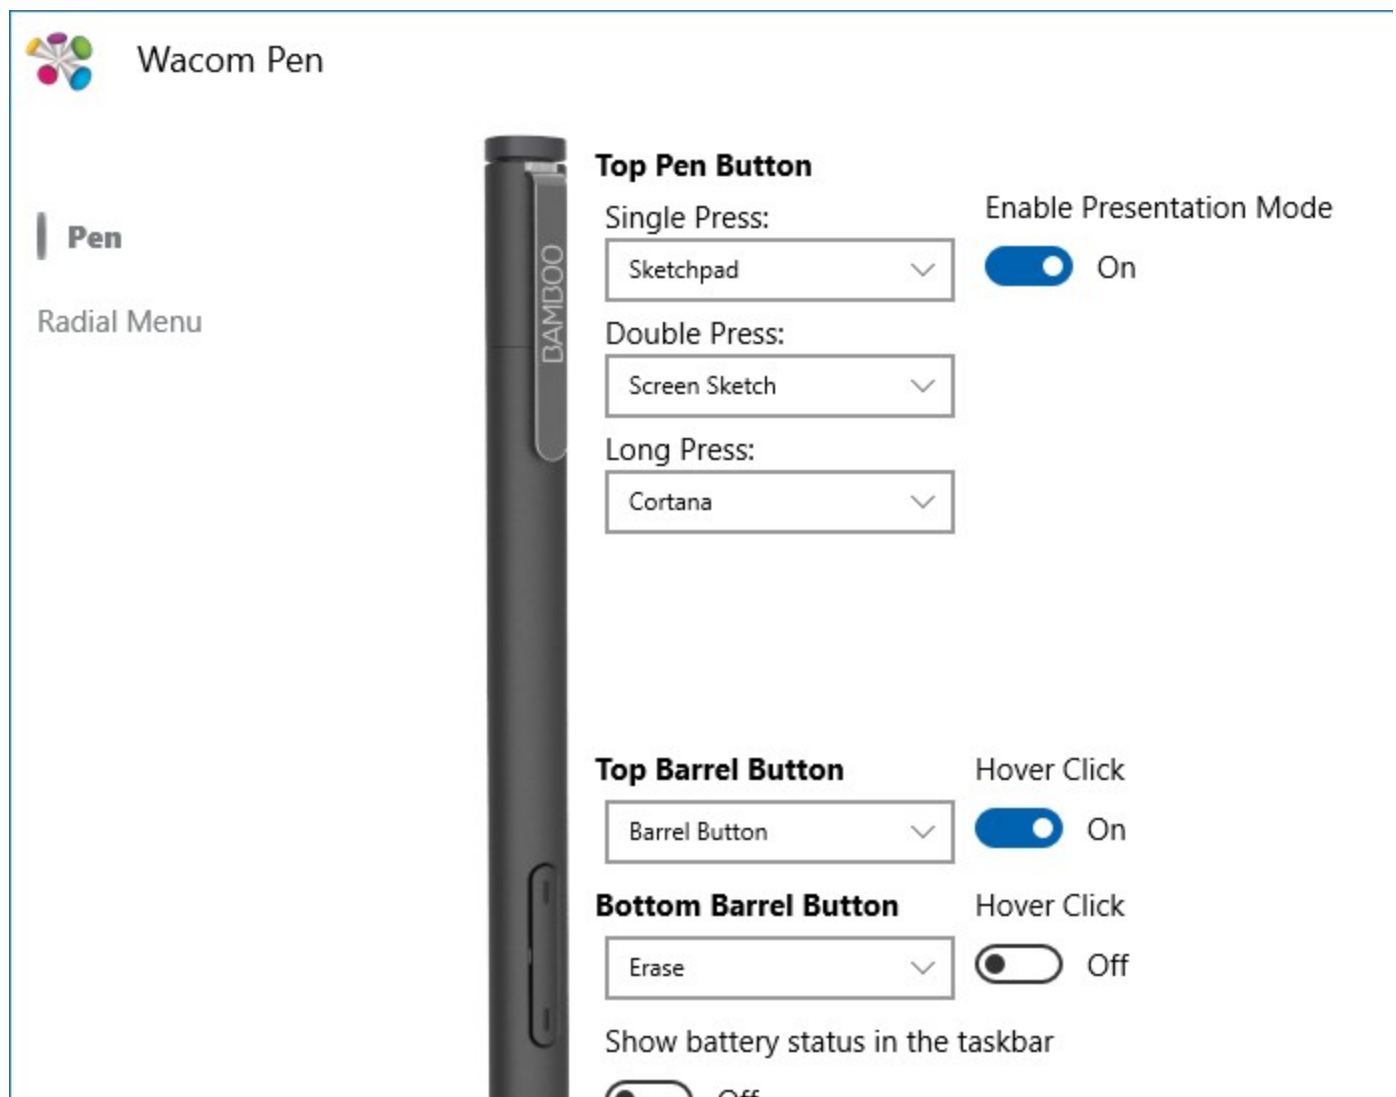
Wacom Pen

Pen

Radial Menu

BAMBOO

Top Pen Button

Single Press:

Sketchpad

Enable Presentation Mode

On

Double Press:

Screen Sketch

Long Press:

Cortana

Top Barrel Button

Barrel Button

Hover Click

On

Bottom Barrel Button

Erase

Hover Click

Off

Show battery status in the taskbar

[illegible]